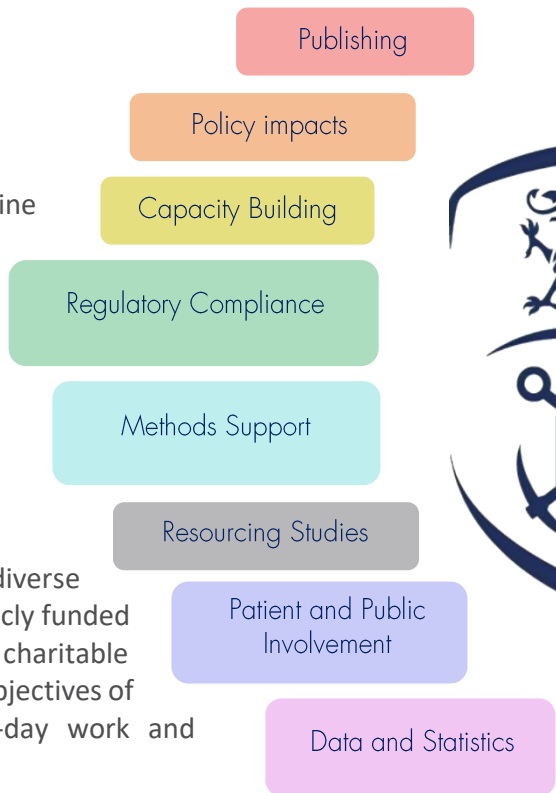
Publishing

Policy impacts

ine

Capacity Building

Regulatory Compliance

Methods Support

Resourcing Studies

diverse
cly funded
charitable
ojectives of
-day work and

Patient and Public Involvement

Data and Statistics